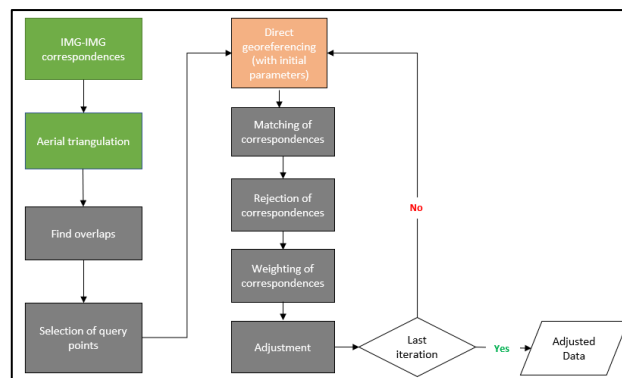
IMG-IMG correspondences

Aerial triangulation

Find overlaps

Selection of query points

Direct georeferencing (with initial parameters)

Matching of correspondences

Rejection of correspondences

Weighting of correspondences

Adjustment

Last iteration

No

Yes

Adjusted Data